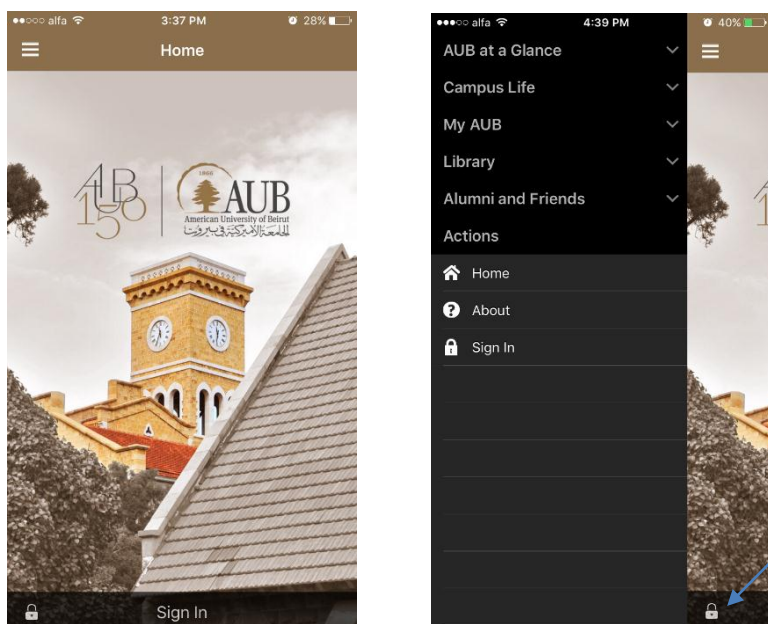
alfa 3:37 PM 28%

Home

AUB 150

1866

AUB

American University of Beirut

الجامعة الأميركية في بيروت

Sign In

alfa 4:39 PM 40%

AUB at a Glance

Campus Life

My AUB

Library

Alumni and Friends

Actions

Home

About

Sign In